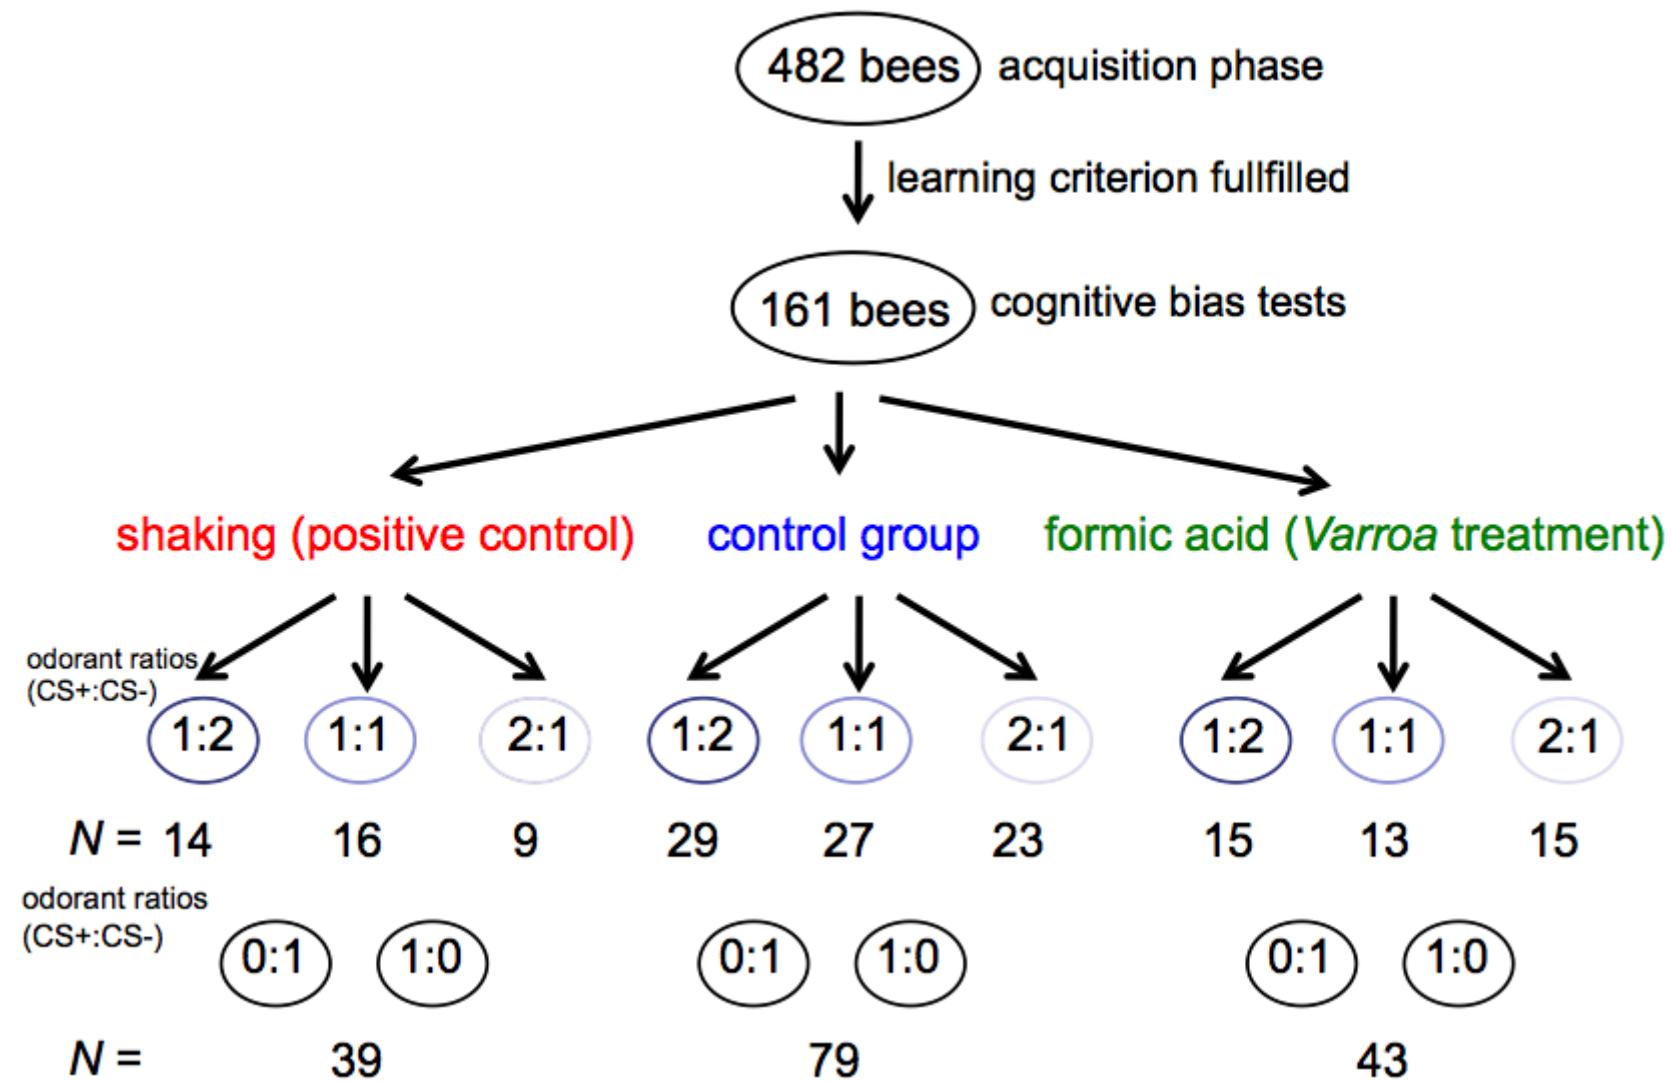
482 bees acquisition phase

learning criterion fullfilled

161 bees cognitive bias tests

shaking (positive control) control group formic acid (*Varroa* treatment)

odorant ratios (CS+:CS-)

1:2 1:1 2:1 1:2 1:1 2:1 1:2 1:1 2:1

*N* = 14 16 9 29 27 23 15 13 15

odorant ratios (CS+:CS-)

0:1 1:0 0:1 1:0 0:1 1:0

*N* = 39 79 43